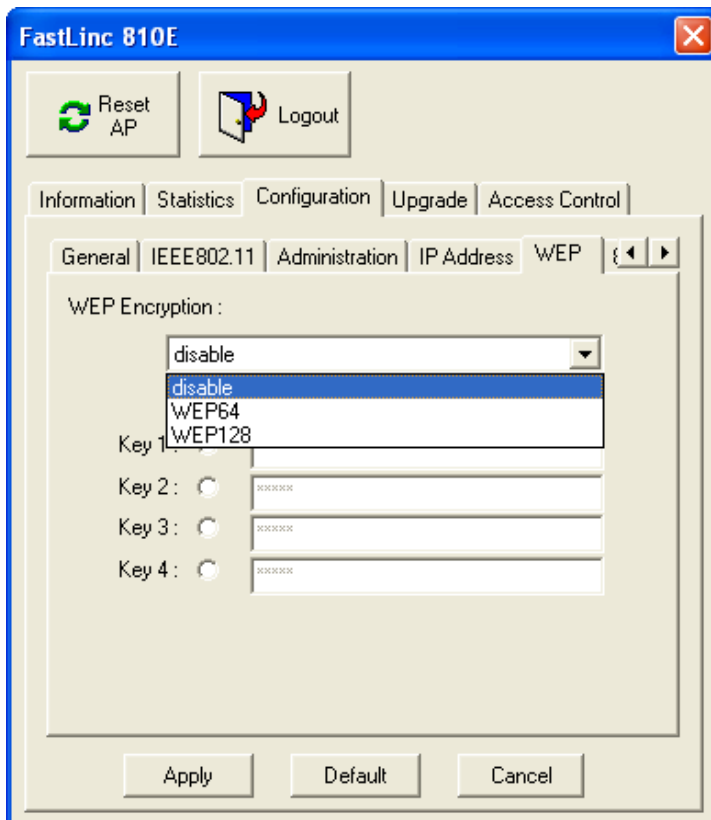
FastLinc 810E

Reset AP

Logout

Information | Statistics | Configuration | Upgrade | Access Control

General | IEEE802.11 | Administration | IP Address | WEP | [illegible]

WEP Encryption :

disable

disable
WEP64
WEP128

Key 1 :

Key 2 : *****

Key 3 : *****

Key 4 : *****

Apply Default Cancel